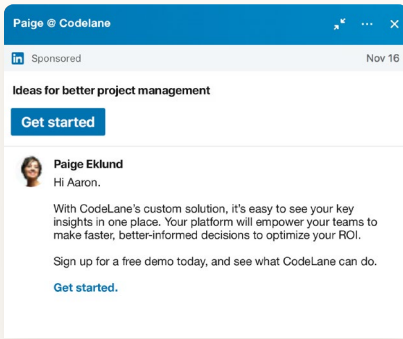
Paige @ Codelane

in Sponsored

Nov 16

Ideas for better project management

Get started

Paige Eklund

Hi Aaron.

With CodeLane's custom solution, it's easy to see your key insights in one place. Your platform will empower your teams to make faster, better-informed decisions to optimize your ROI.

Sign up for a free demo today, and see what CodeLane can do.

Get started.